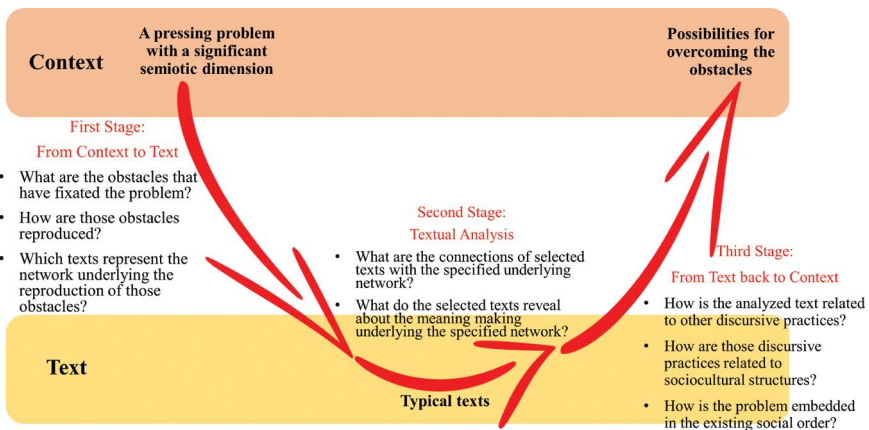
Context

A pressing problem with a significant semiotic dimension

Possibilities for overcoming the obstacles

First Stage:
From Context to Text

- What are the obstacles that have fixated the problem?
- How are those obstacles reproduced?
- Which texts represent the network underlying the reproduction of those obstacles?

Second Stage:
Textual Analysis

- What are the connections of selected texts with the specified underlying network?
- What do the selected texts reveal about the meaning making underlying the specified network?

Third Stage:
From Text back to Context

- How is the analyzed text related to other discursive practices?
- How are those discursive practices related to sociocultural structures?
- How is the problem embedded in the existing social order?

Text

Typical texts